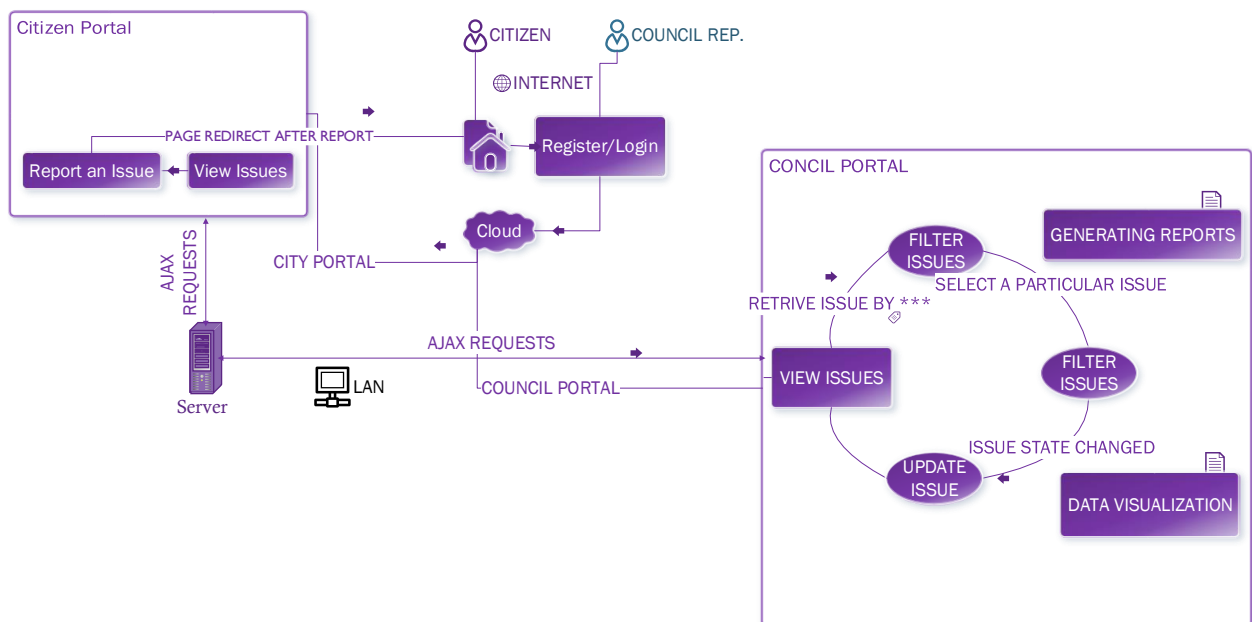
Citizen Portal

Report an Issue

View Issues

PAGE REDIRECT AFTER REPORT

CITIZEN

COUNCIL REP.

INTERNET

Register/Login

Cloud

CITY PORTAL

AJAX REQUESTS

Server

LAN

AJAX REQUESTS

COUNCIL PORTAL

CONCIL PORTAL

GENERATING REPORTS

FILTER ISSUES

SELECT A PARTICULAR ISSUE

RETRIVE ISSUE BY ***

VIEW ISSUES

FILTER ISSUES

ISSUE STATE CHANGED

UPDATE ISSUE

DATA VISUALIZATION